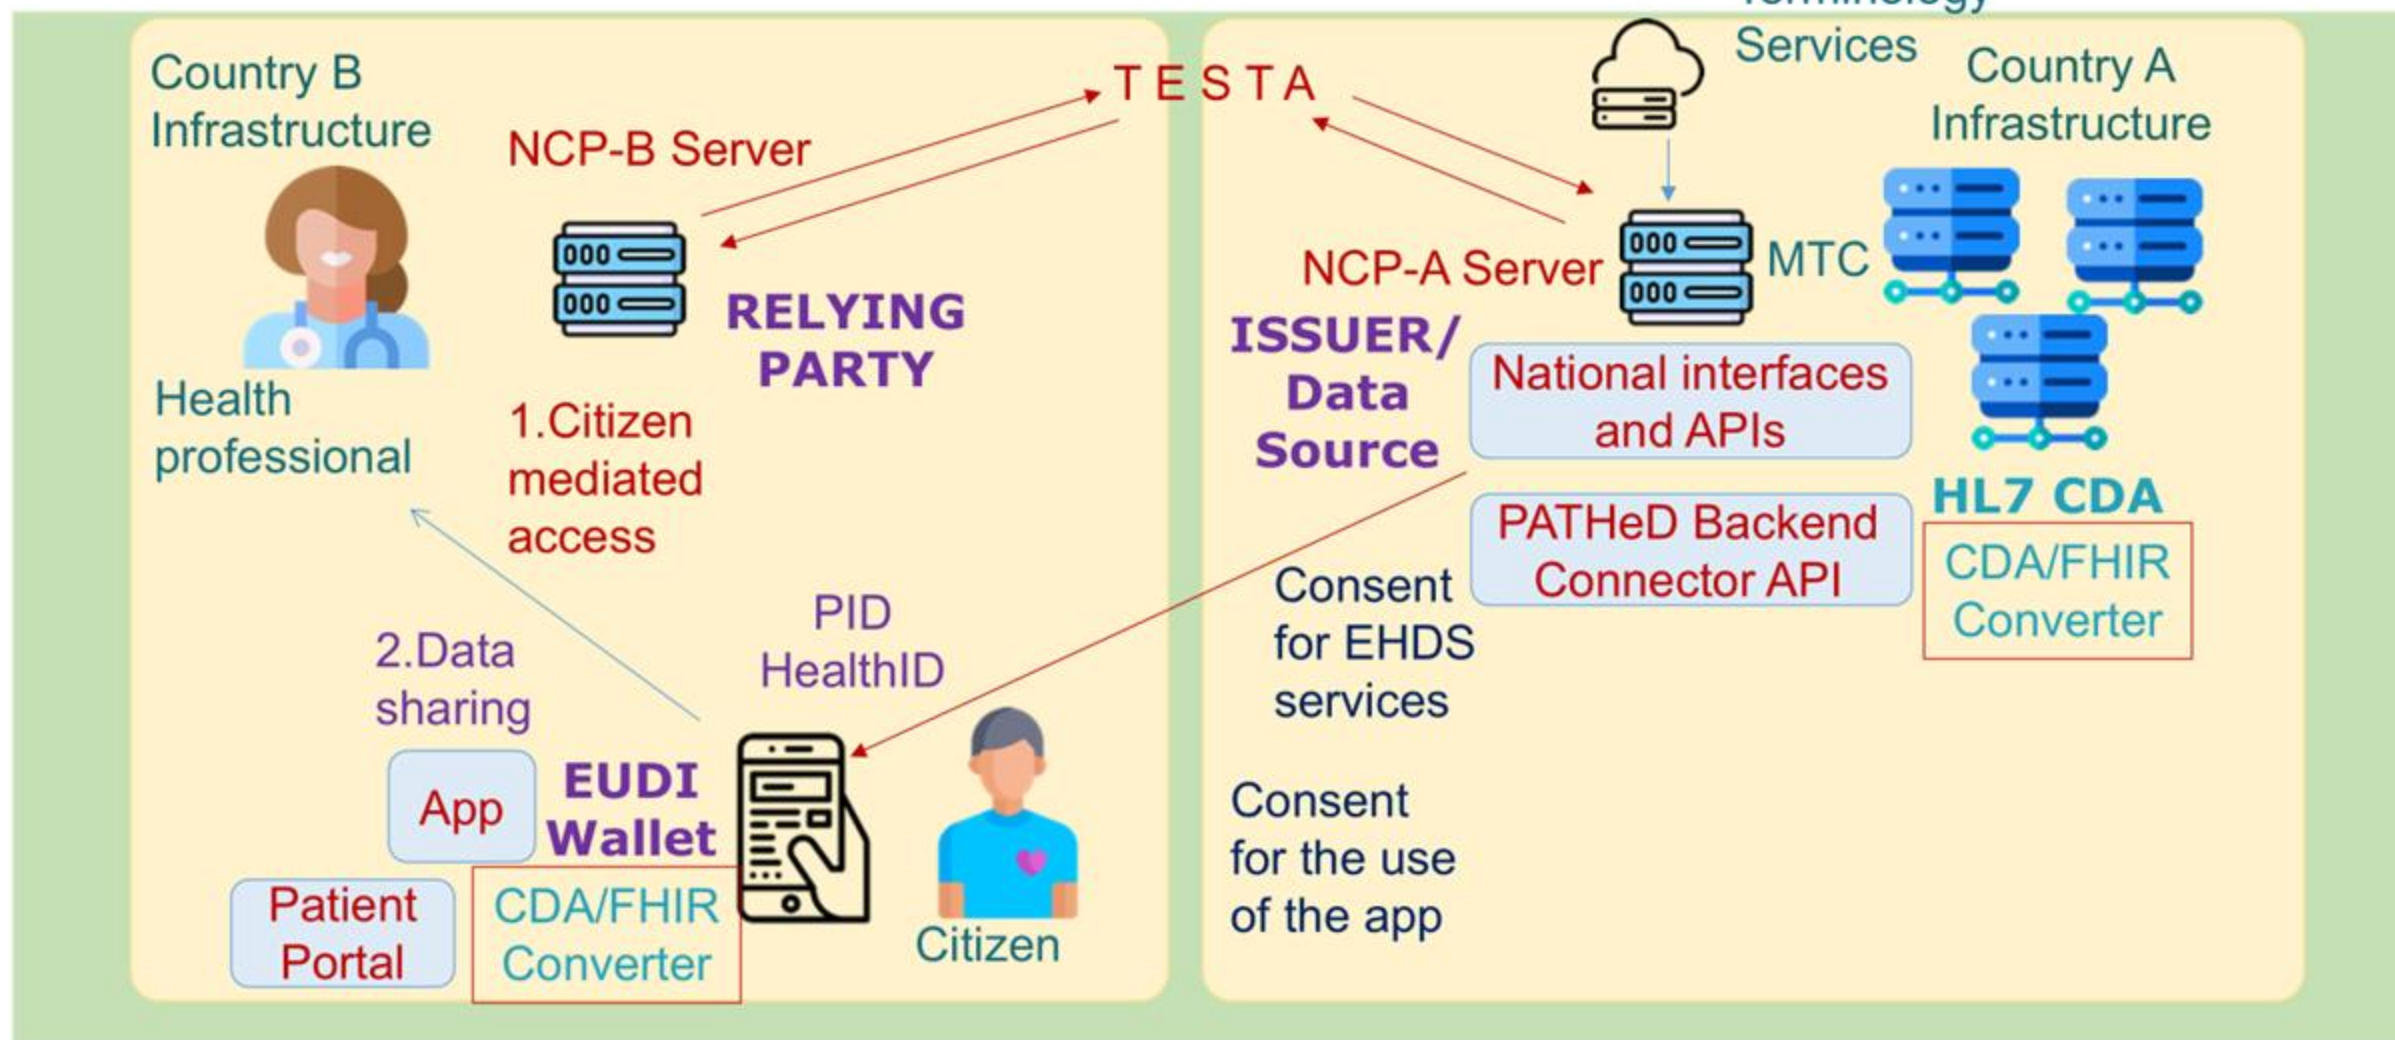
Country B Infrastructure

NCP-B Server

TESTA

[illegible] Services

Country A Infrastructure

Health professional

RELYING PARTY

NCP-A Server

MTC

ISSUER/ Data Source

National interfaces and APIs

1.Citizen mediated access

HL7 CDA

PATHeD Backend Connector API

CDA/FHIR Converter

Consent for EHDS services

PID HealthID

2.Data sharing

App

EUDI Wallet

Consent for the use of the app

Patient Portal

CDA/FHIR Converter

Citizen